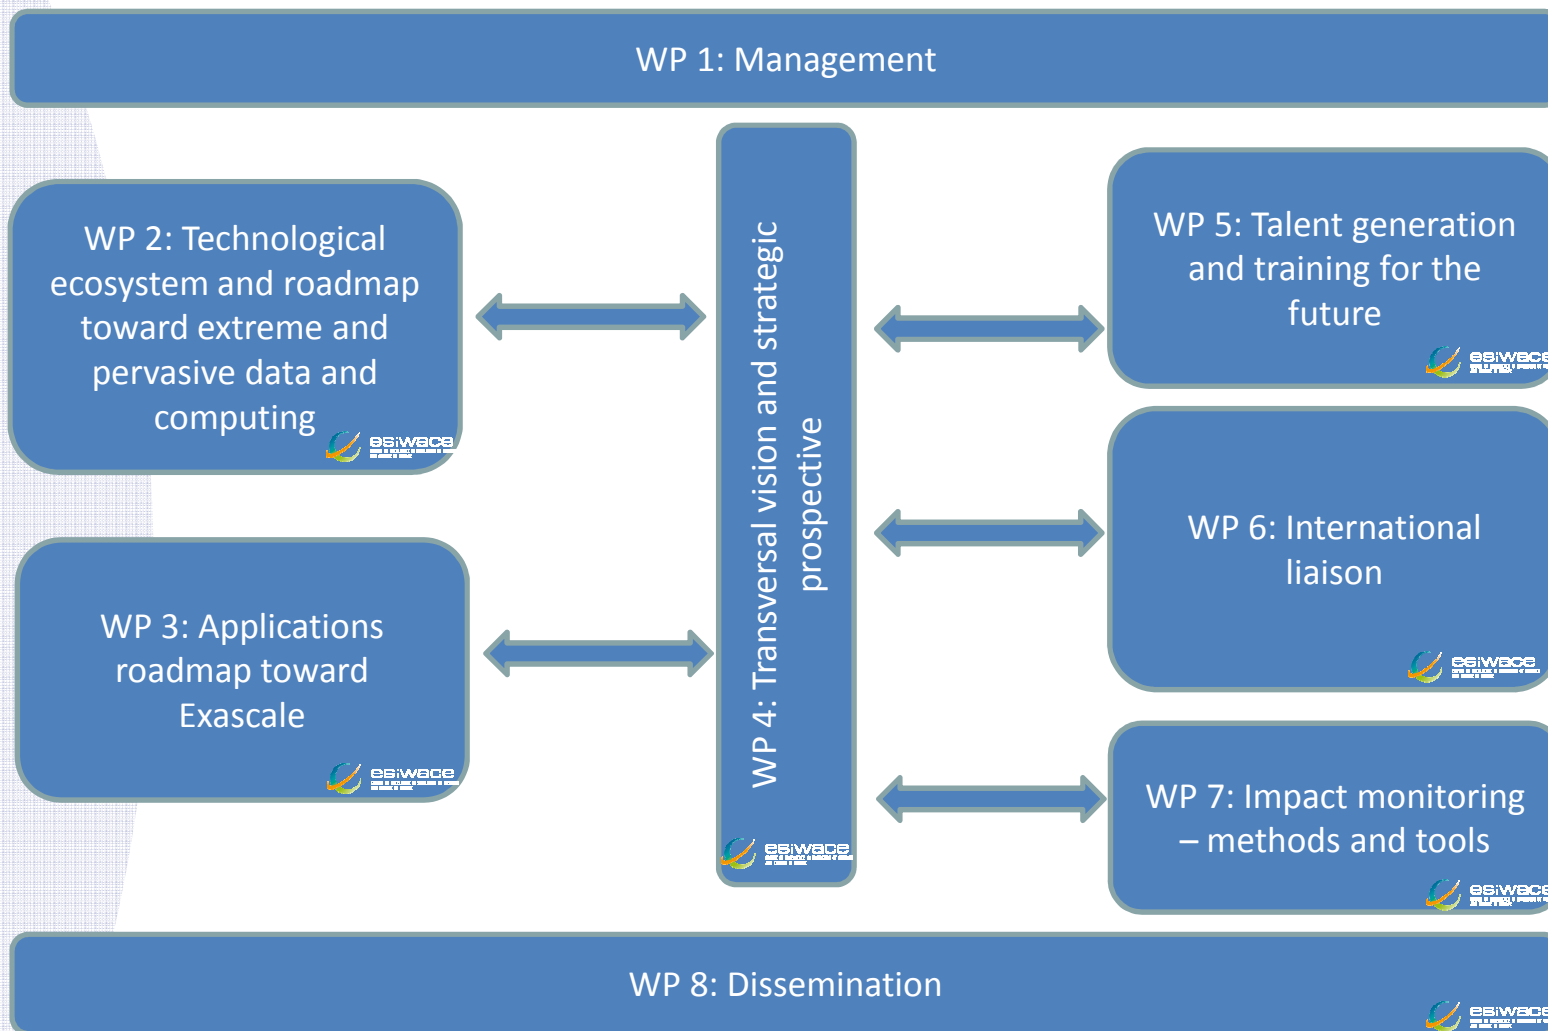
WP 1: Management

WP 2: Technological ecosystem and roadmap toward extreme and pervasive data and computing

esiwace

WP 3: Applications roadmap toward Exascale

esiwace

WP 4: Transversal vision and strategic prospective

esiwace

WP 5: Talent generation and training for the future

esiwace

WP 6: International liaison

esiwace

WP 7: Impact monitoring – methods and tools

esiwace

WP 8: Dissemination

esiwace